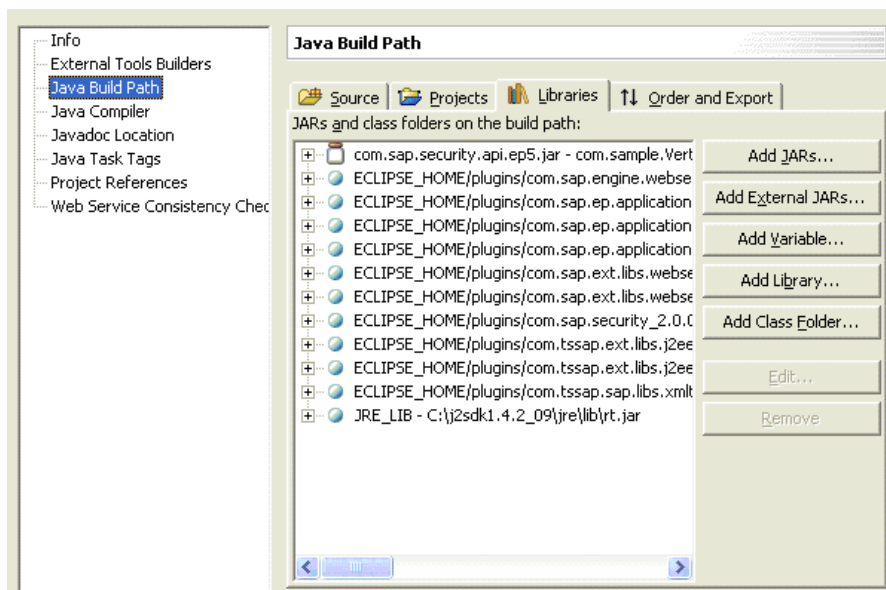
Info
External Tools Builders
Java Build Path
Java Compiler
Javadoc Location
Java Task Tags
Project References
Web Service Consistency Chec

Java Build Path

Source | Projects | Libraries | Order and Export

JARs and class folders on the build path:

com.sap.security.api.ep5.jar - com.sample.Vert
ECLIPSE_HOME/plugins/com.sap.engine.webse
ECLIPSE_HOME/plugins/com.sap.ep.application
ECLIPSE_HOME/plugins/com.sap.ep.application
ECLIPSE_HOME/plugins/com.sap.ep.application
ECLIPSE_HOME/plugins/com.sap.ext.libs.webse
ECLIPSE_HOME/plugins/com.sap.ext.libs.webse
ECLIPSE_HOME/plugins/com.sap.security_2.0.0
ECLIPSE_HOME/plugins/com.tssap.ext.libs.j2ee
ECLIPSE_HOME/plugins/com.tssap.ext.libs.j2ee
ECLIPSE_HOME/plugins/com.tssap.sap.libs.xmlt
JRE_LIB - C:\j2sdk1.4.2_09\jre\lib\rt.jar

Add JARs...
Add External JARs...
Add Variable...
Add Library...
Add Class Folder...
Edit...
Remove